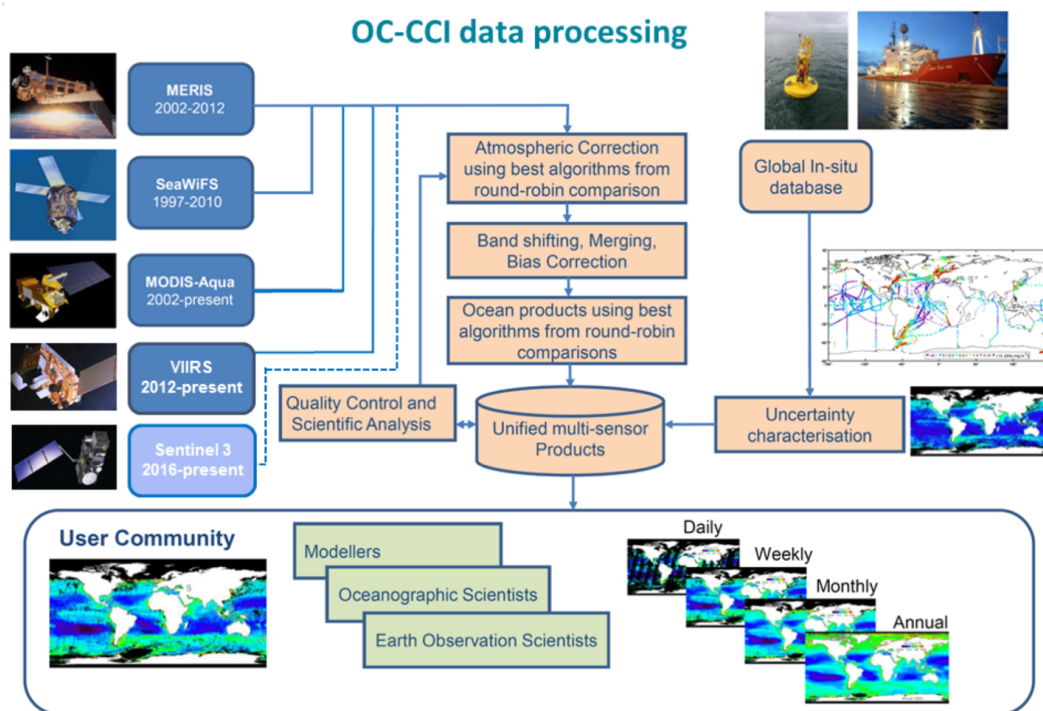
OC-CCI data processing

MERIS
2002-2012

SeaWiFS
1997-2010

MODIS-Aqua
2002-present

VIIRS
2012-present

Sentinel 3
2016-present

Atmospheric Correction using best algorithms from round-robin comparison

Band shifting, Merging, Bias Correction

Ocean products using best algorithms from round-robin comparisons

Global In-situ database

Quality Control and Scientific Analysis

Unified multi-sensor Products

Uncertainty characterisation

User Community

Modellers

Oceanographic Scientists

Earth Observation Scientists

Daily

Weekly

Monthly

Annual